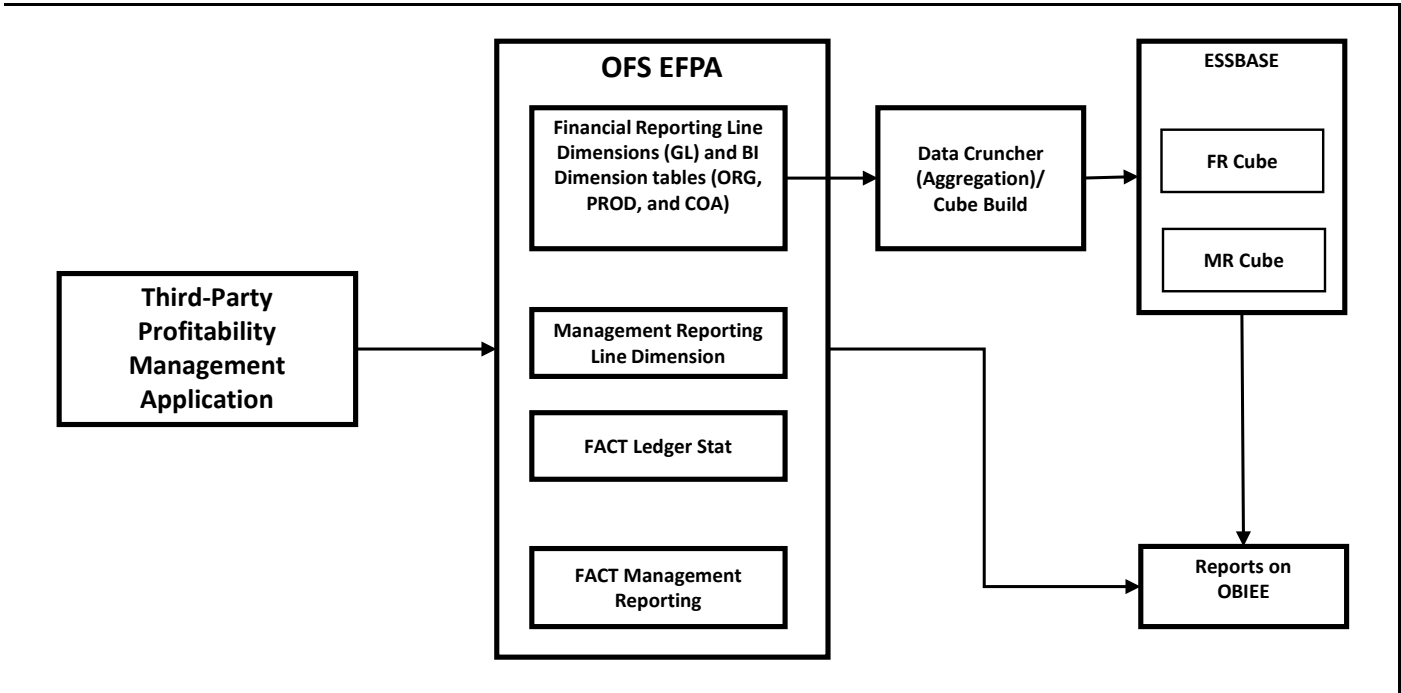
OFS EFPA

Financial Reporting Line Dimensions (GL) and BI Dimension tables (ORG, PROD, and COA)

Data Cruncher (Aggregation)/ Cube Build

ESSBASE

FR Cube

MR Cube

Third-Party Profitability Management Application

Management Reporting Line Dimension

FACT Ledger Stat

FACT Management Reporting

Reports on OBIEE